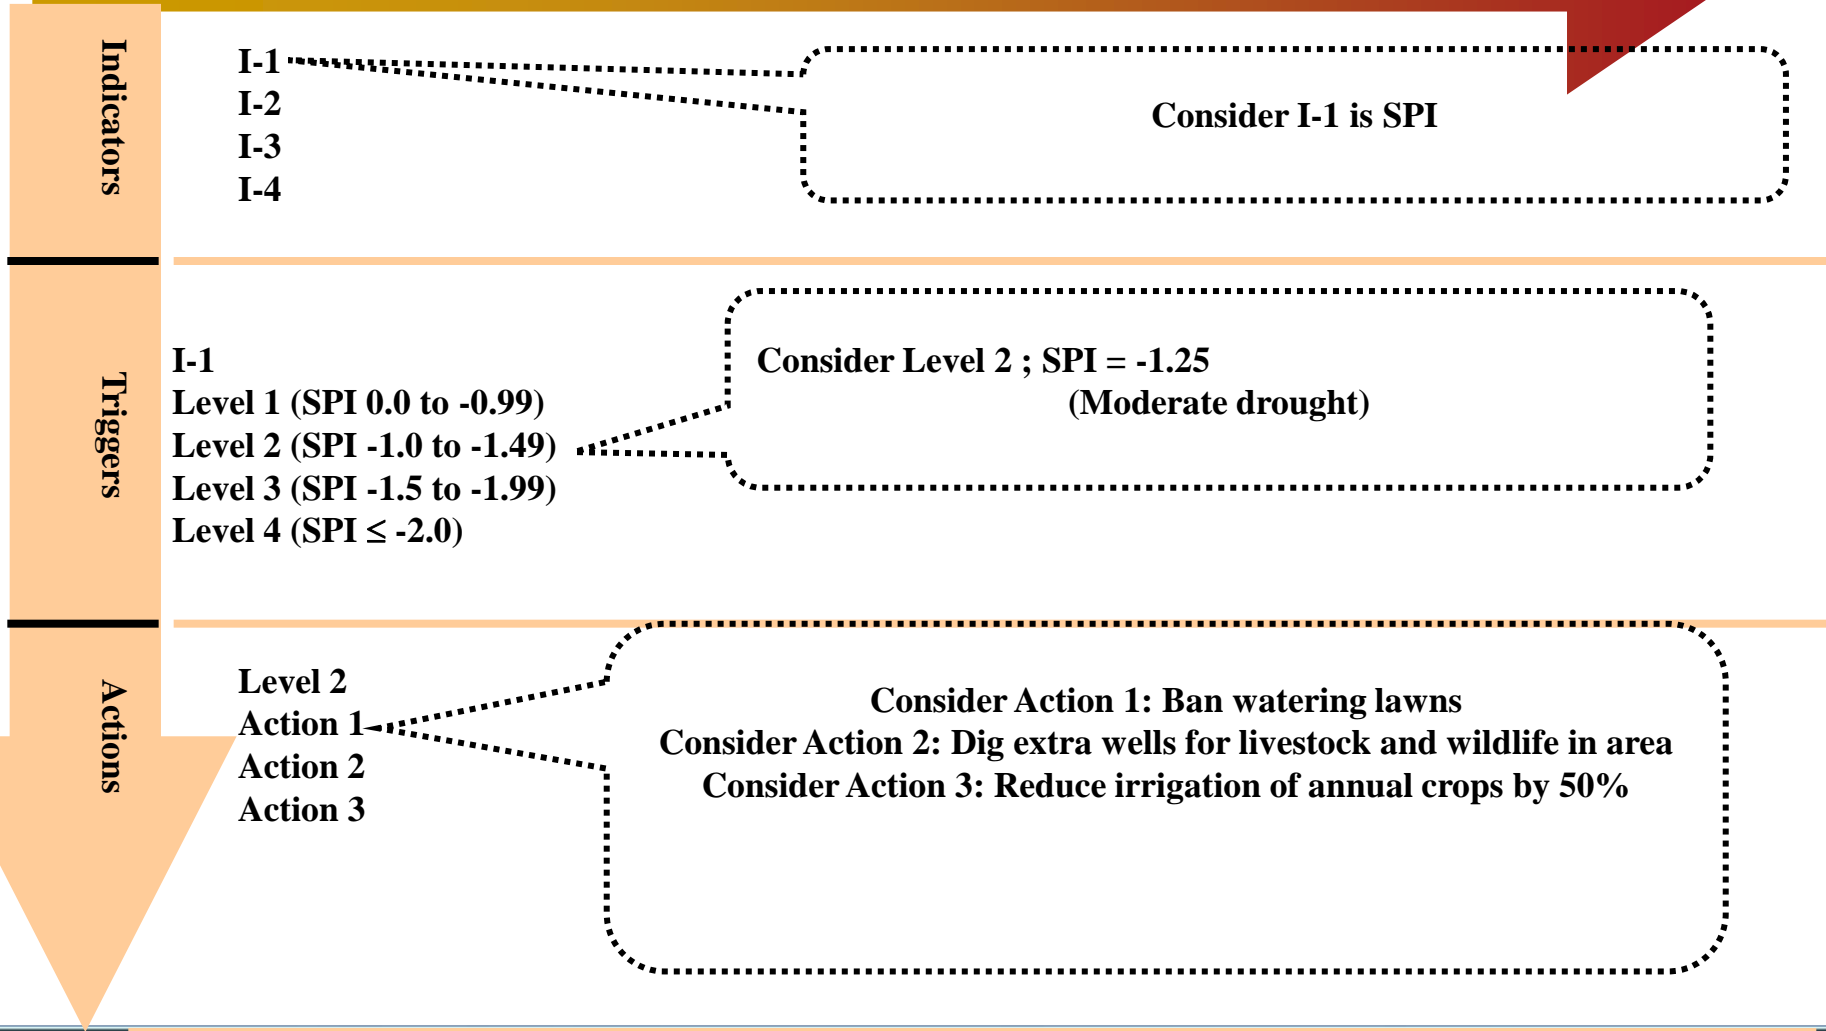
Indicators

I-1
I-2
I-3
I-4

Consider I-1 is SPI

Triggers

I-1
Level 1 (SPI 0.0 to -0.99)
Level 2 (SPI -1.0 to -1.49)
Level 3 (SPI -1.5 to -1.99)
Level 4 (SPI $\leq$ -2.0)

Consider Level 2 ; SPI = -1.25
(Moderate drought)

Actions

Level 2
Action 1
Action 2
Action 3

Consider Action 1: Ban watering lawns
Consider Action 2: Dig extra wells for livestock and wildlife in area
Consider Action 3: Reduce irrigation of annual crops by 50%